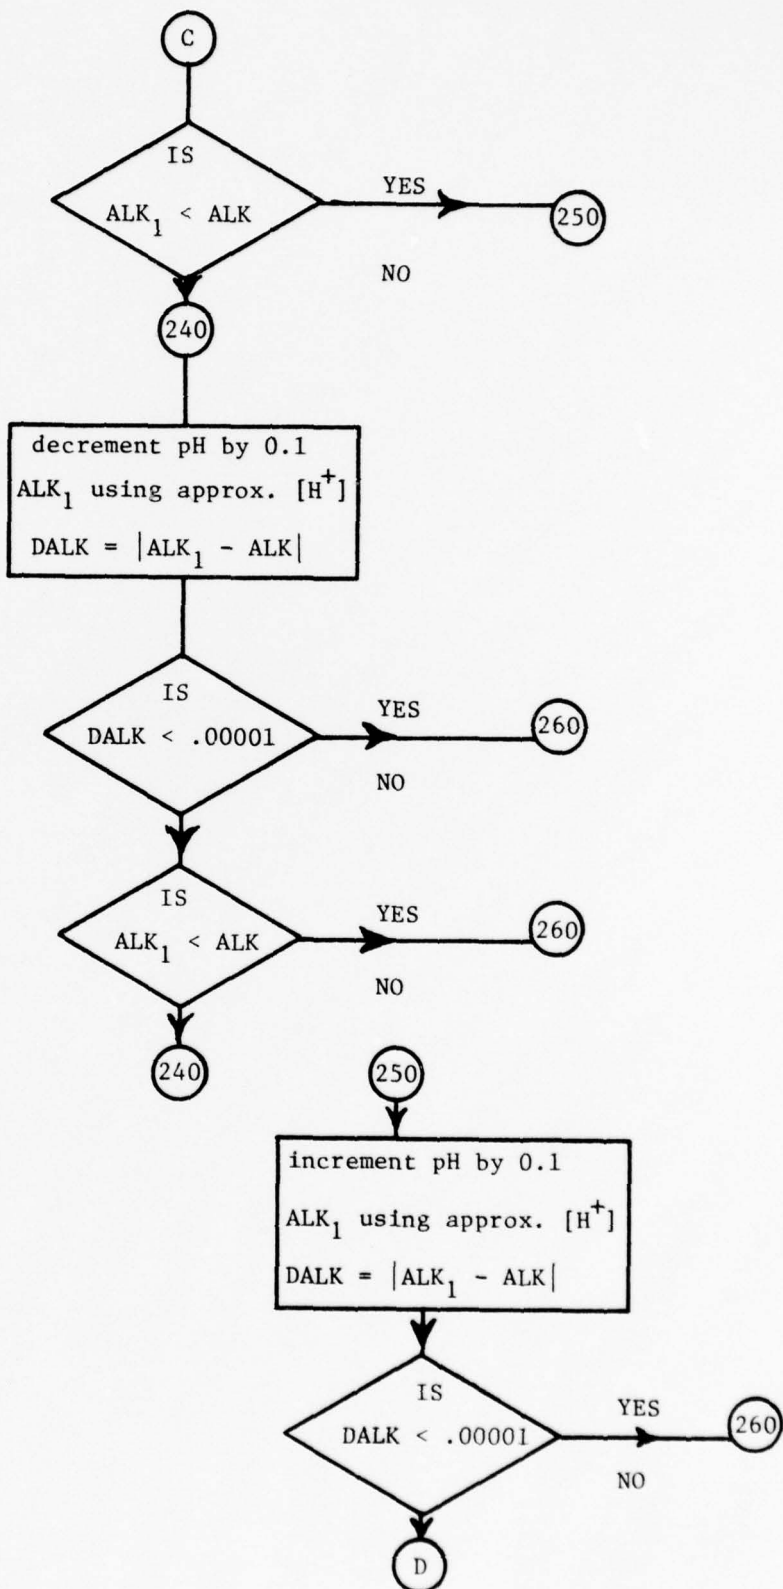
C

IS
$ALK_1$ < ALK

YES

250

NO

240

decrement pH by 0.1
$ALK_1$ using approx. $[H^+]$
DALK = $|ALK_1 - ALK|$

IS
DALK < .00001

YES

260

NO

IS
$ALK_1$ < ALK

YES

260

NO

240

250

increment pH by 0.1
$ALK_1$ using approx. $[H^+]$
DALK = $|ALK_1 - ALK|$

IS
DALK < .00001

YES

260

NO

D